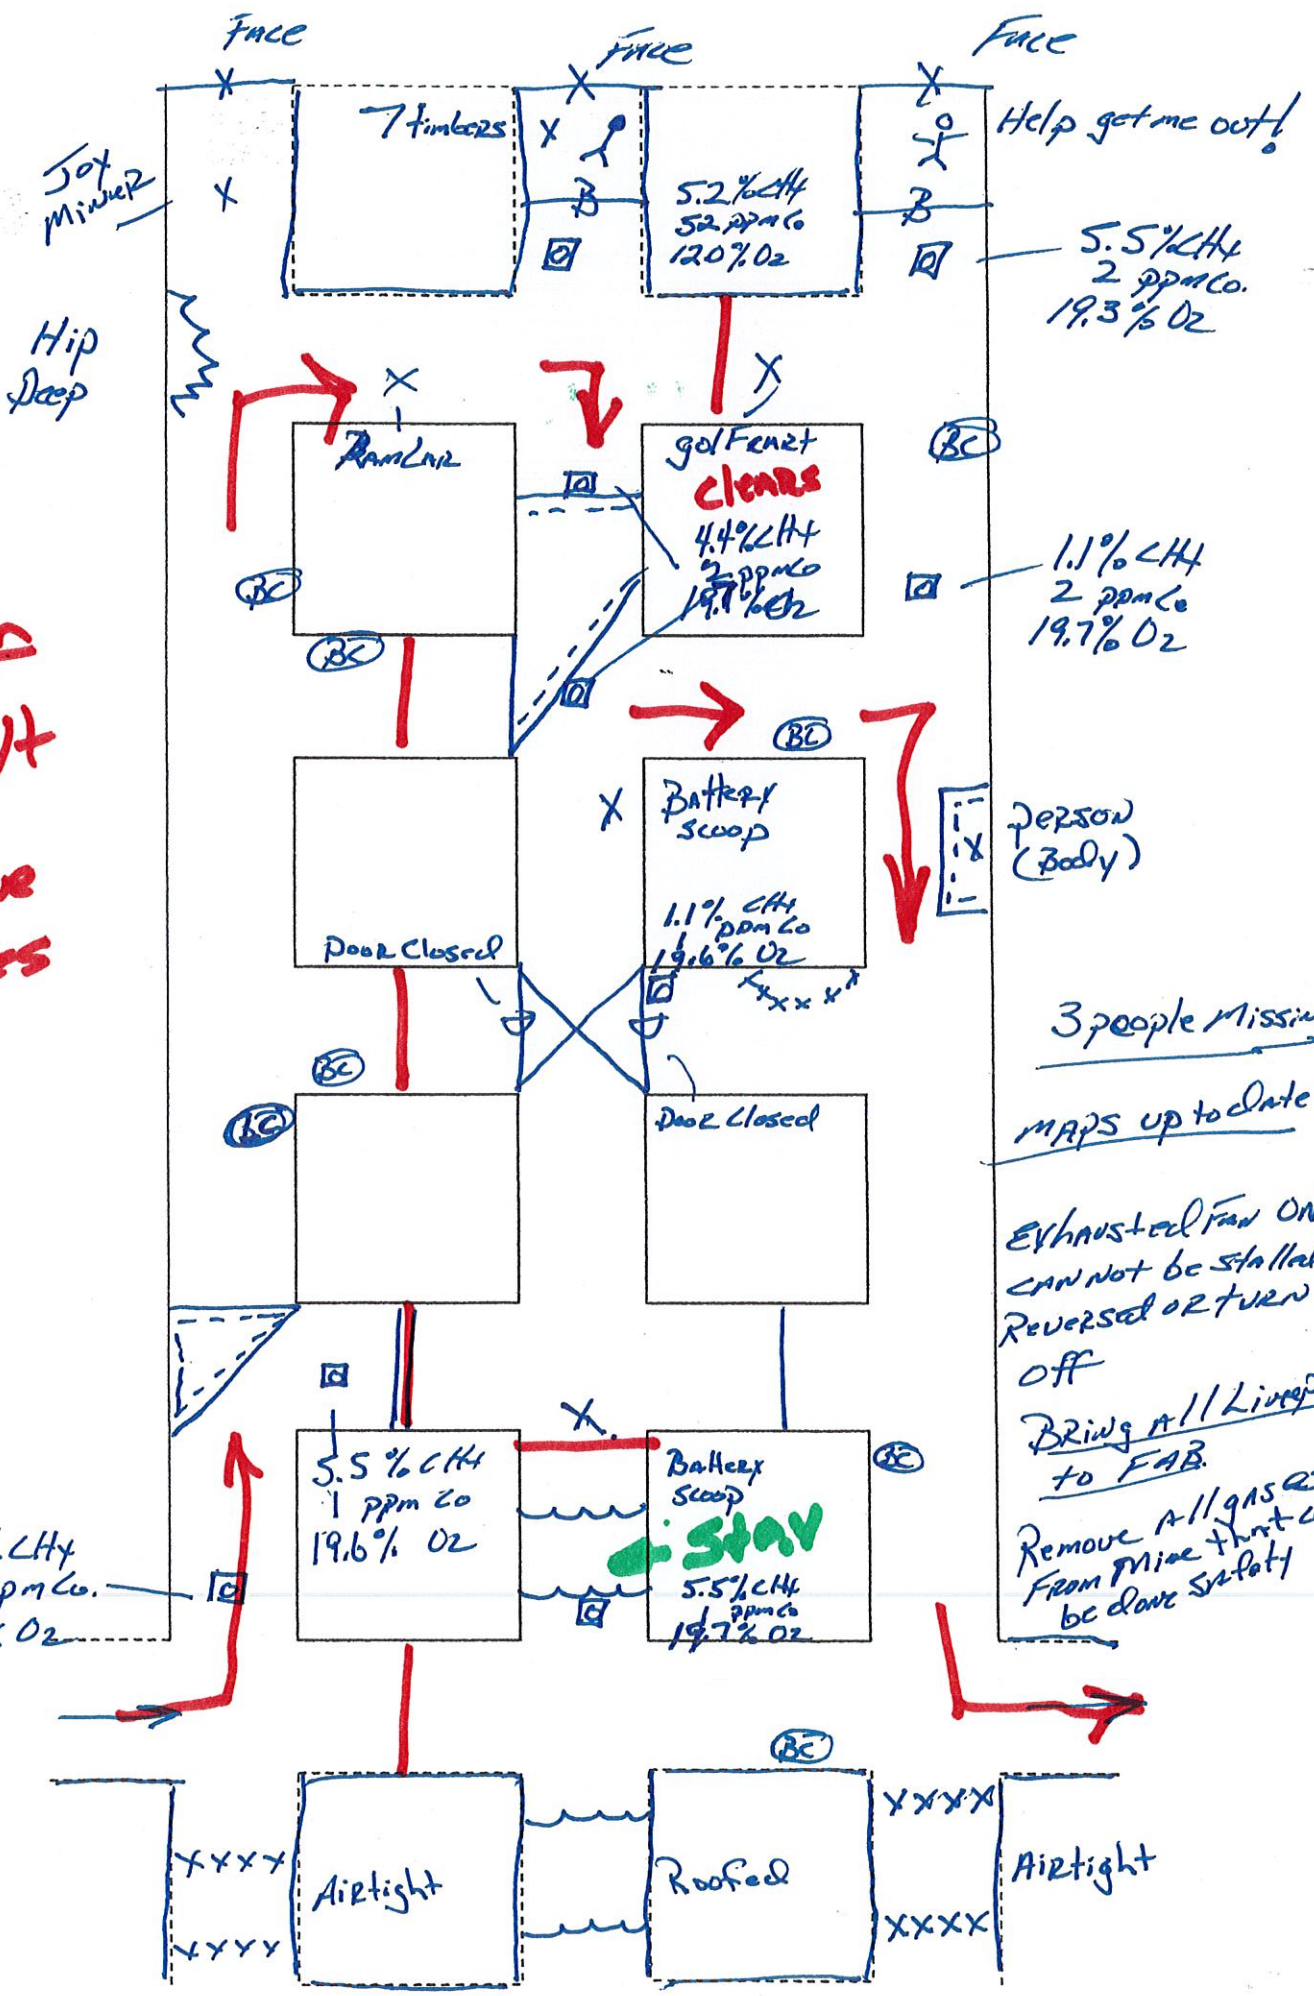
Face
Face
Face
X
X
X
7 timbers
X
Help get me out!
Joy Miner
X
B
5.2% CH4
52 ppm Co
12.0% O2
B
5.5% CH4
2 ppm Co.
19.3% O2
Hip Deep
X
X
RamCar
golFcart
Clears
BC
4.4% CH4
2 ppm Co
19.1% O2
1.1% CH4
2 ppm Co
19.7% O2
BC
BC
BC
X
Battery Scoop
1.1% CH4
ppm Co
19.6% O2
Person (Body)
X
Door Closed
xxxxx
3 people Missin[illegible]
BC
BC
Door Closed
Maps up to date
Exhausted Fan On
can not be stalled
Reversed or turn
off
Bring All Live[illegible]
to FAB.
Remove All gas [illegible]
From Mine that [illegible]
be done safely
X
5.5% CH4
1 ppm Co
19.6% O2
Battery Scoop
BC
Stay
5.5% CH4
ppm Co
19.7% O2
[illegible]CH4
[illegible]pm Co.
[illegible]O2
BC
xxxx
xxxx
xxxx
xxxx
Airtight
Roofed
Airtight